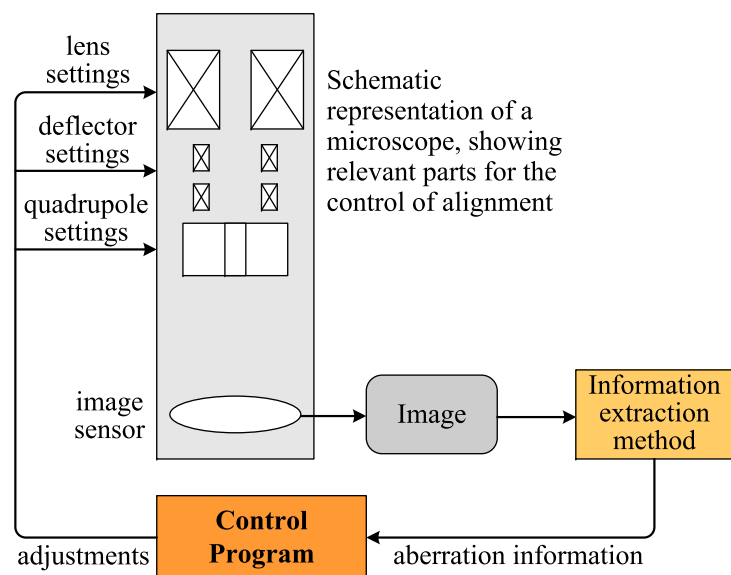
lens settings

deflector settings

quadrupole settings

Schematic representation of a microscope, showing relevant parts for the control of alignment

image sensor

Image

Information extraction method

Control Program

adjustments

aberration information